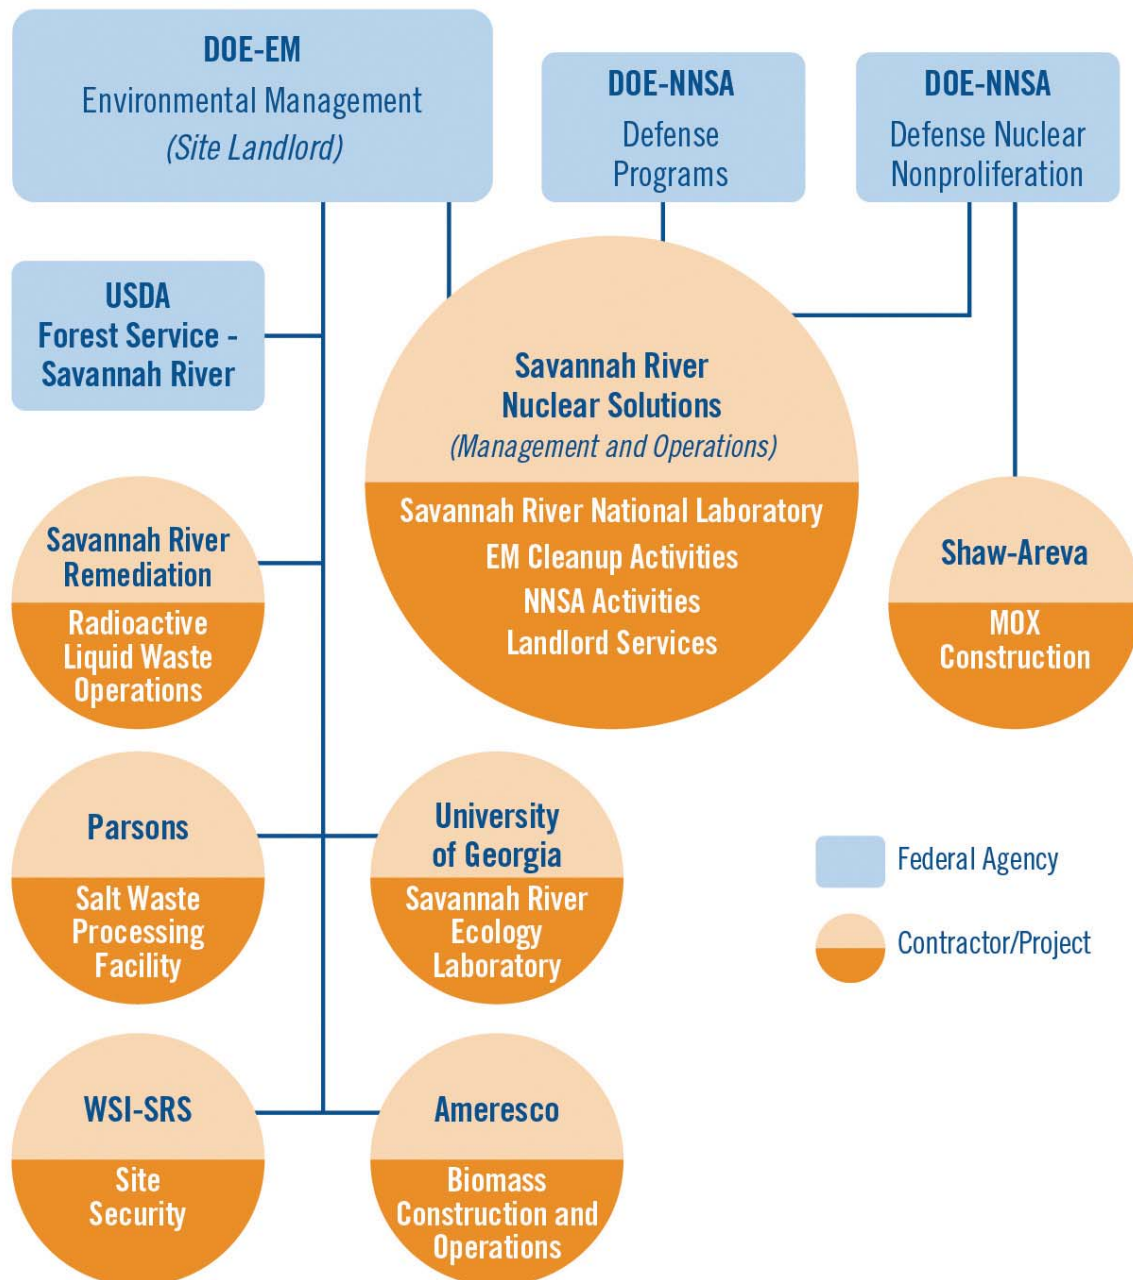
DOE-EM
Environmental Management
(Site Landlord)

DOE-NNSA
Defense Programs

DOE-NNSA
Defense Nuclear Nonproliferation

USDA
Forest Service - Savannah River

Savannah River Nuclear Solutions
(Management and Operations)
Savannah River National Laboratory
EM Cleanup Activities
NNSA Activities
Landlord Services

Savannah River Remediation
Radioactive Liquid Waste Operations

Shaw-Areva
MOX Construction

Parsons
Salt Waste Processing Facility

University of Georgia
Savannah River Ecology Laboratory

Federal Agency

Contractor/Project

WSI-SRS
Site Security

Ameresco
Biomass Construction and Operations